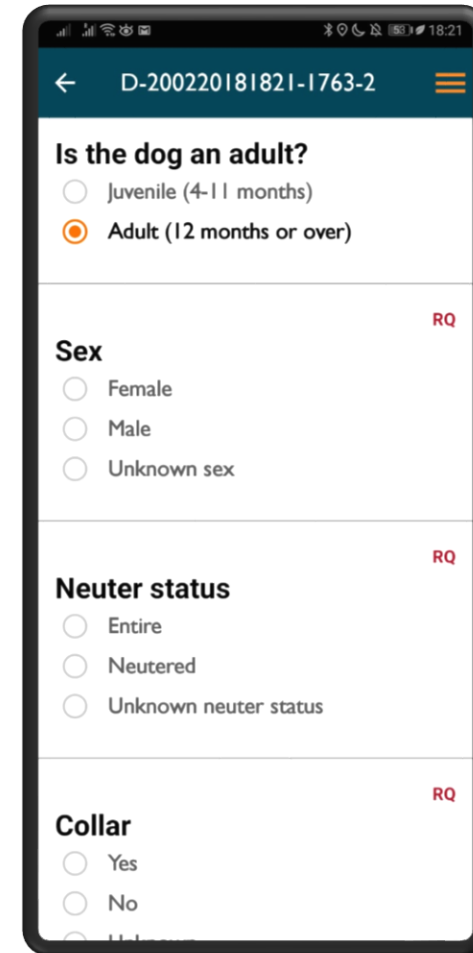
18:21

D-200220181821-1763-2

Is the dog an adult?

Juvenile (4-11 months)

Adult (12 months or over)

RQ

Sex

Female

Male

Unknown sex

RQ

Neuter status

Entire

Neutered

Unknown neuter status

RQ

Collar

Yes

No

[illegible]